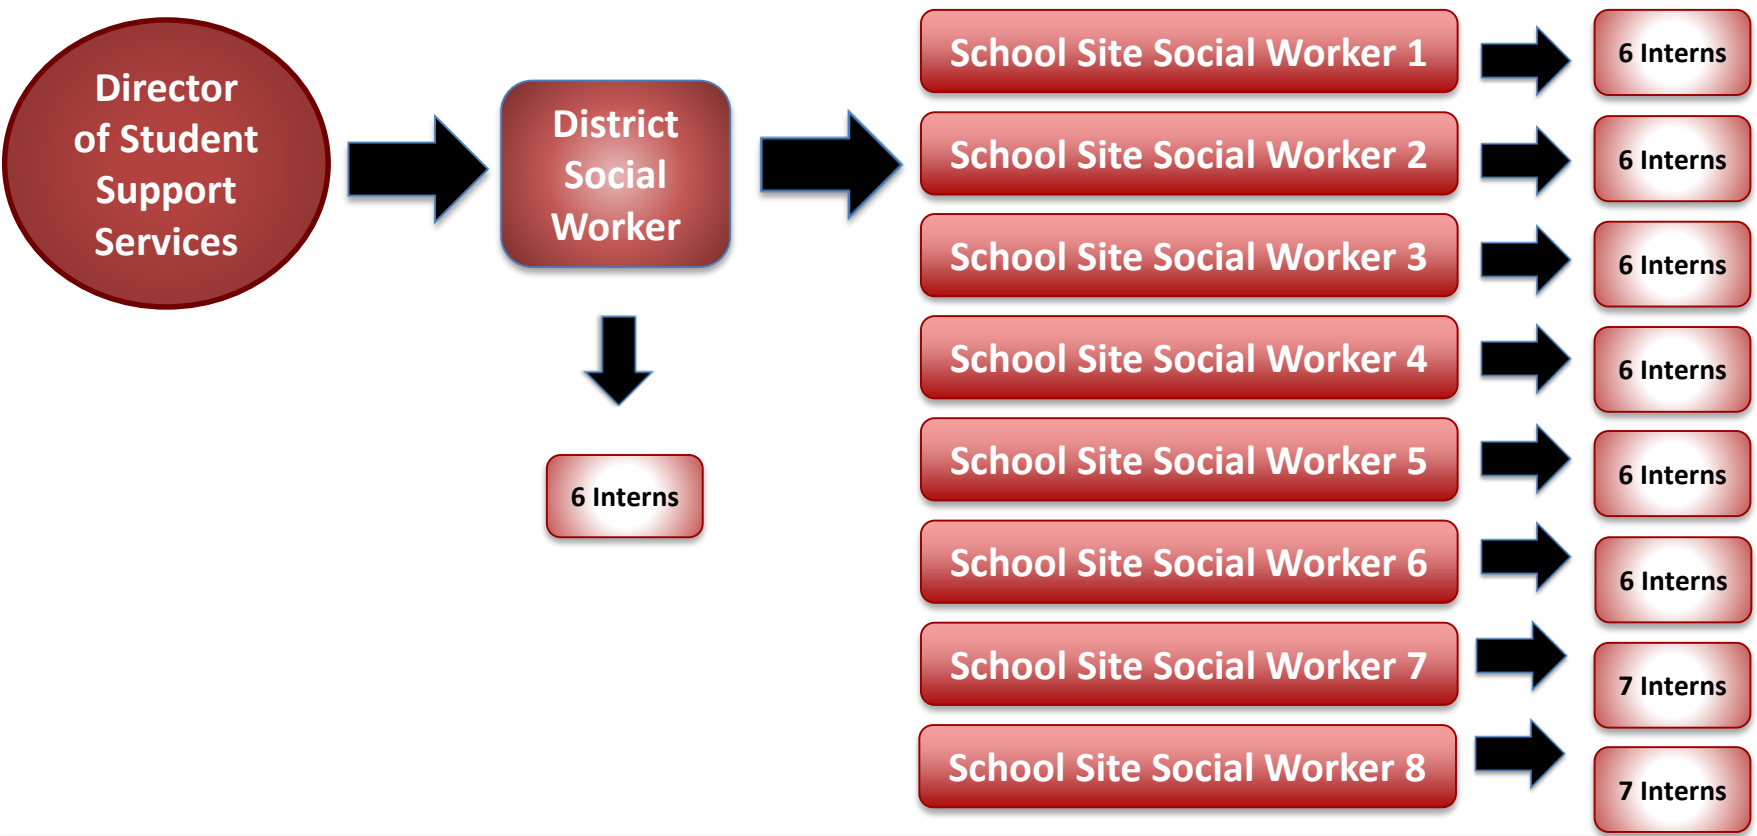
Director of Student Support Services

District Social Worker

6 Interns

School Site Social Worker 1

6 Interns

School Site Social Worker 2

6 Interns

School Site Social Worker 3

6 Interns

School Site Social Worker 4

6 Interns

School Site Social Worker 5

6 Interns

School Site Social Worker 6

6 Interns

School Site Social Worker 7

7 Interns

School Site Social Worker 8

7 Interns